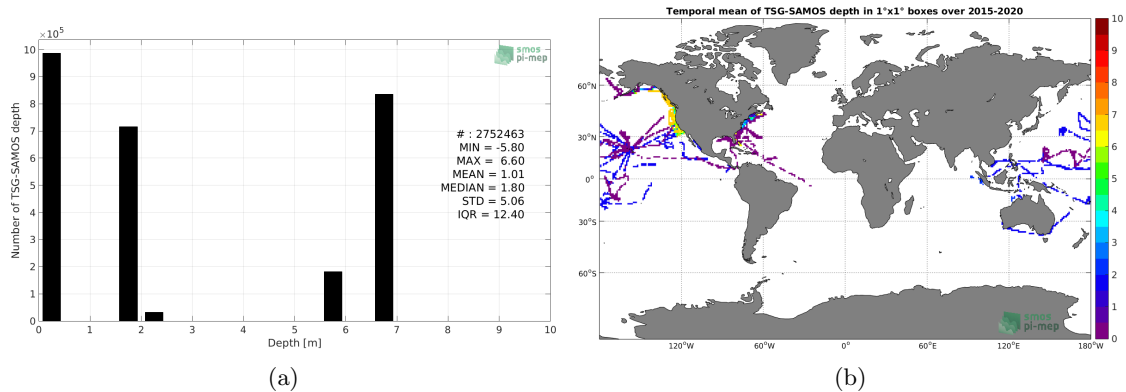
$\times 10^5$
10
9
8
7
6
5
4
3
2
1
0
Number of TSG-SAMOS depth
smos pi-mep
# : 2752463
MIN = -5.80
MAX = 6.60
MEAN = 1.01
MEDIAN = 1.80
STD = 5.06
IQR = 12.40
0 1 2 3 4 5 6 7 8 9 10
Depth [m]
(a)

Temporal mean of TSG-SAMOS depth in 1°x1° boxes over 2015-2020
60°N
30°N
0°
30°S
60°S
120°W 60°W 0° 60°E 120°E 180°W
smos pi-mep
10
9
8
7
6
5
4
3
2
1
0
(b)